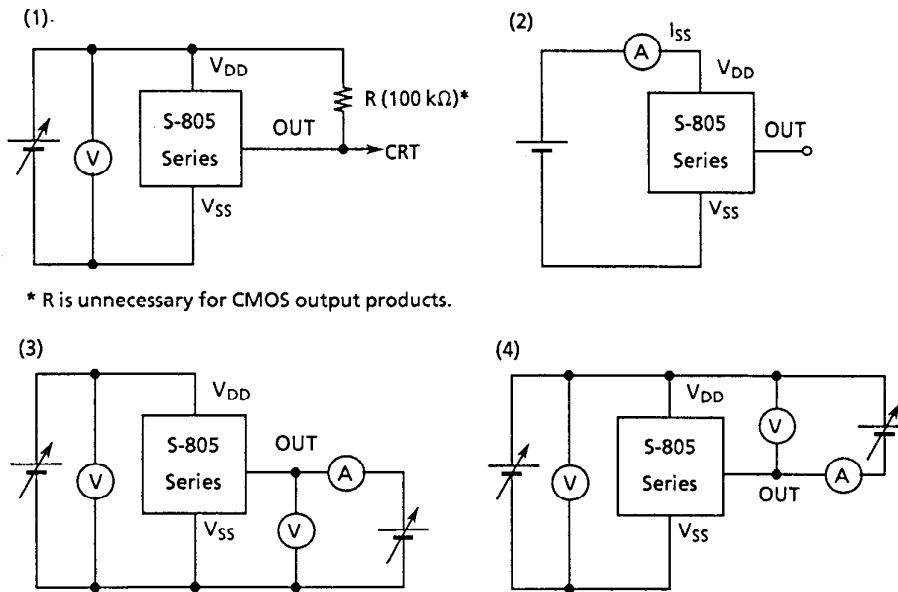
(1).

V
$V_{DD}$
S-805 Series
OUT
R (100 kΩ)*
CRT
$V_{SS}$

(2)

A
$I_{SS}$
$V_{DD}$
S-805 Series
OUT
$V_{SS}$

* R is unnecessary for CMOS output products.

(3)

V
$V_{DD}$
S-805 Series
OUT
A
V
$V_{SS}$

(4)

V
$V_{DD}$
S-805 Series
V
OUT
A
$V_{SS}$